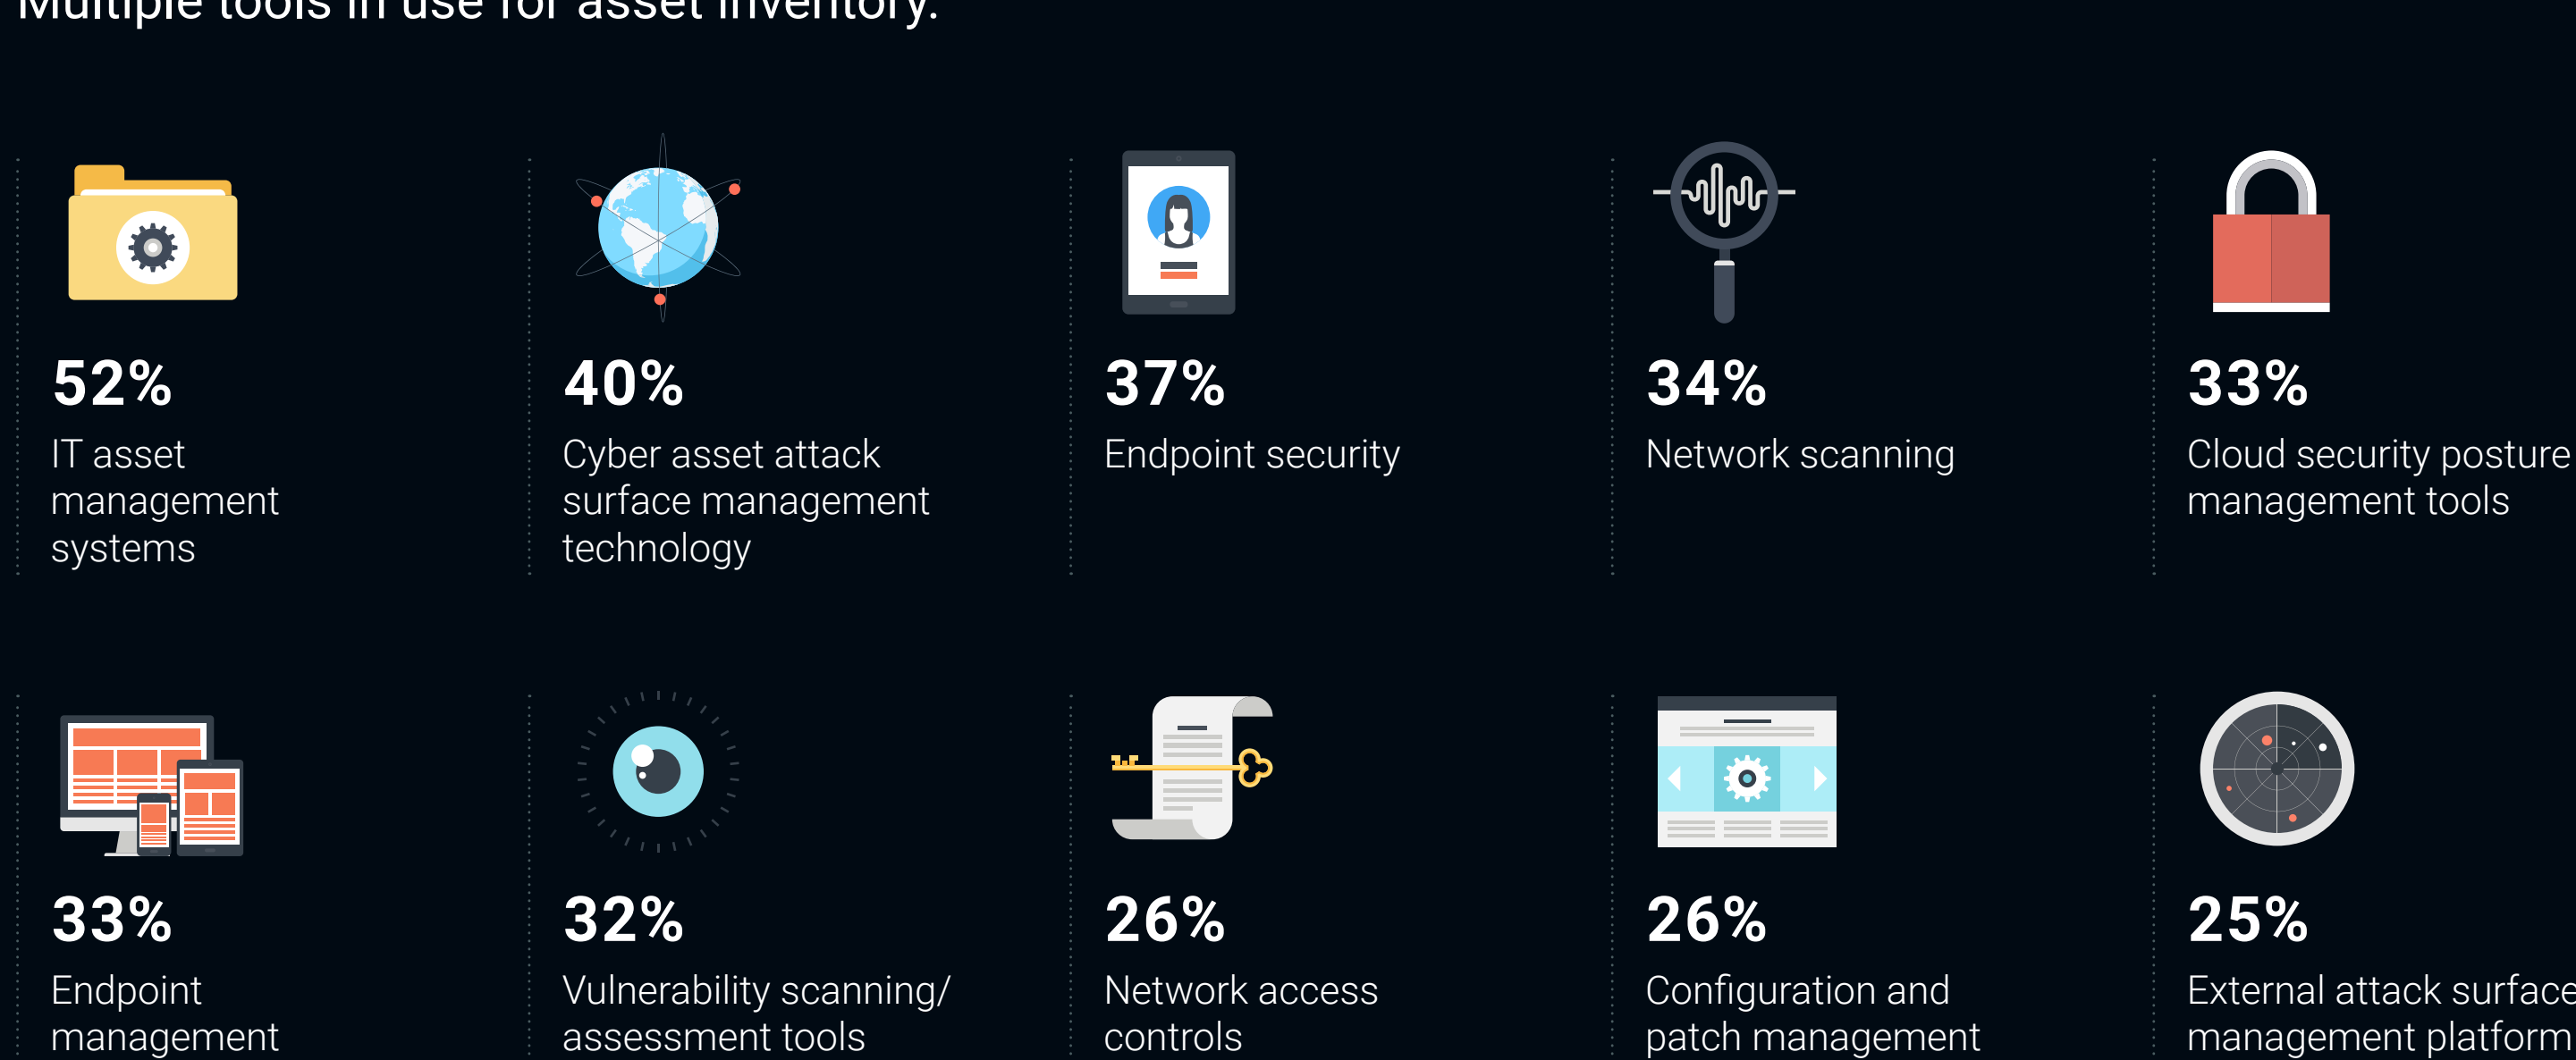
Multiple tools in use for asset inventory:

52%
IT asset management systems

40%
Cyber asset attack surface management technology

37%
Endpoint security

34%
Network scanning

33%
Cloud security posture management tools

33%
Endpoint management

32%
Vulnerability scanning/ assessment tools

26%
Network access controls

26%
Configuration and patch management

25%
External attack surface management platform